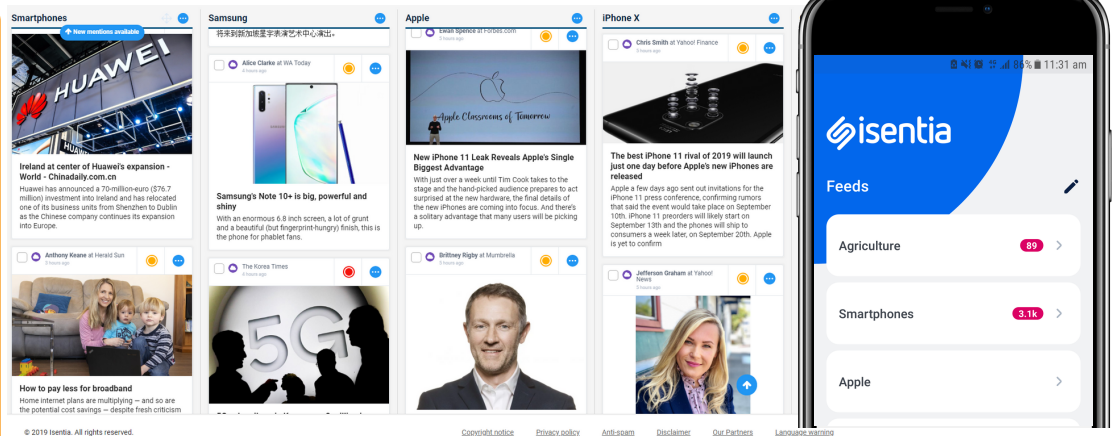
Smartphones
New mentions available
HUAWEI
Ireland at center of Huawei's expansion - World - Chinadaily.com.cn
Huawei has announced a 70-million-euro ($76.7 million) investment into Ireland and has relocated one of its business units from Shenzhen to Dublin as the Chinese company continues its expansion into Europe.
Anthony Keane at Herald Sun
5 hours ago
How to pay less for broadband
Home internet plans are multiplying — and so are the potential cost savings — despite fresh criticism

Samsung
将来到新加坡星宇表演艺术中心演出。
Alice Clarke at WA Today
4 hours ago
Samsung's Note 10+ is big, powerful and shiny
With an enormous 6.8 inch screen, a lot of grunt and a beautiful (but fingerprint-hungry) finish, this is the phone for phablet fans.
The Korea Times
5 hours ago
5G
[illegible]

Apple
Ewan Spence at Forbes.com
5 hours ago
Apple Classrooms of Tomorrow
New iPhone 11 Leak Reveals Apple's Single Biggest Advantage
With just over a week until Tim Cook takes to the stage and the hand-picked audience prepares to act surprised at the new hardware, the final details of the new iPhones are coming into focus. And there's a solitary advantage that many users will be picking up.
Brittney Rigby at Mumbrella
5 hours ago

iPhone X
Chris Smith at Yahoo! Finance
5 hours ago
The best iPhone 11 rival of 2019 will launch just one day before Apple's new iPhones are released
Apple a few days ago sent out invitations for the iPhone 11 press conference, confirming rumors that said the event would take place on September 10th. iPhone 11 preorders will likely start on September 13th and the phones will ship to consumers a week later, on September 20th. Apple is yet to confirm
Jefferson Graham at Yahoo! News
5 hours ago

86% 11:31 am
isentia
Feeds
Agriculture 89
Smartphones 3.1k
Apple

© 2019 Isentia. All rights reserved.
Copyright notice Privacy policy Anti-spam Disclaimer Our Partners Language warning